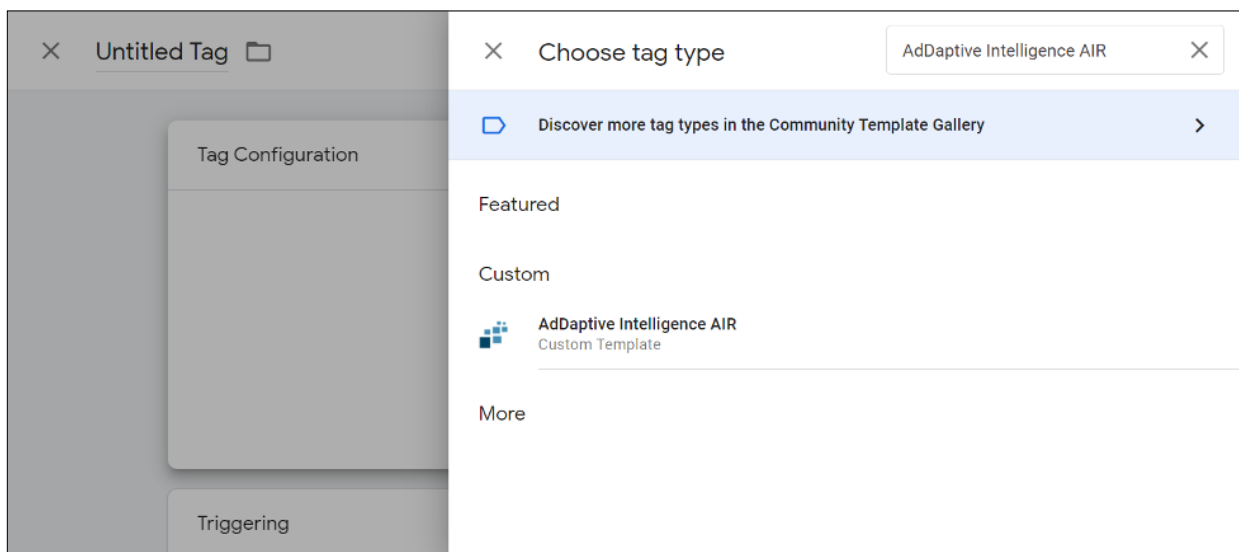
Untitled Tag

Tag Configuration

Triggering

Choose tag type

AdDaptive Intelligence AIR

Discover more tag types in the Community Template Gallery

Featured

Custom

AdDaptive Intelligence AIR
Custom Template

More